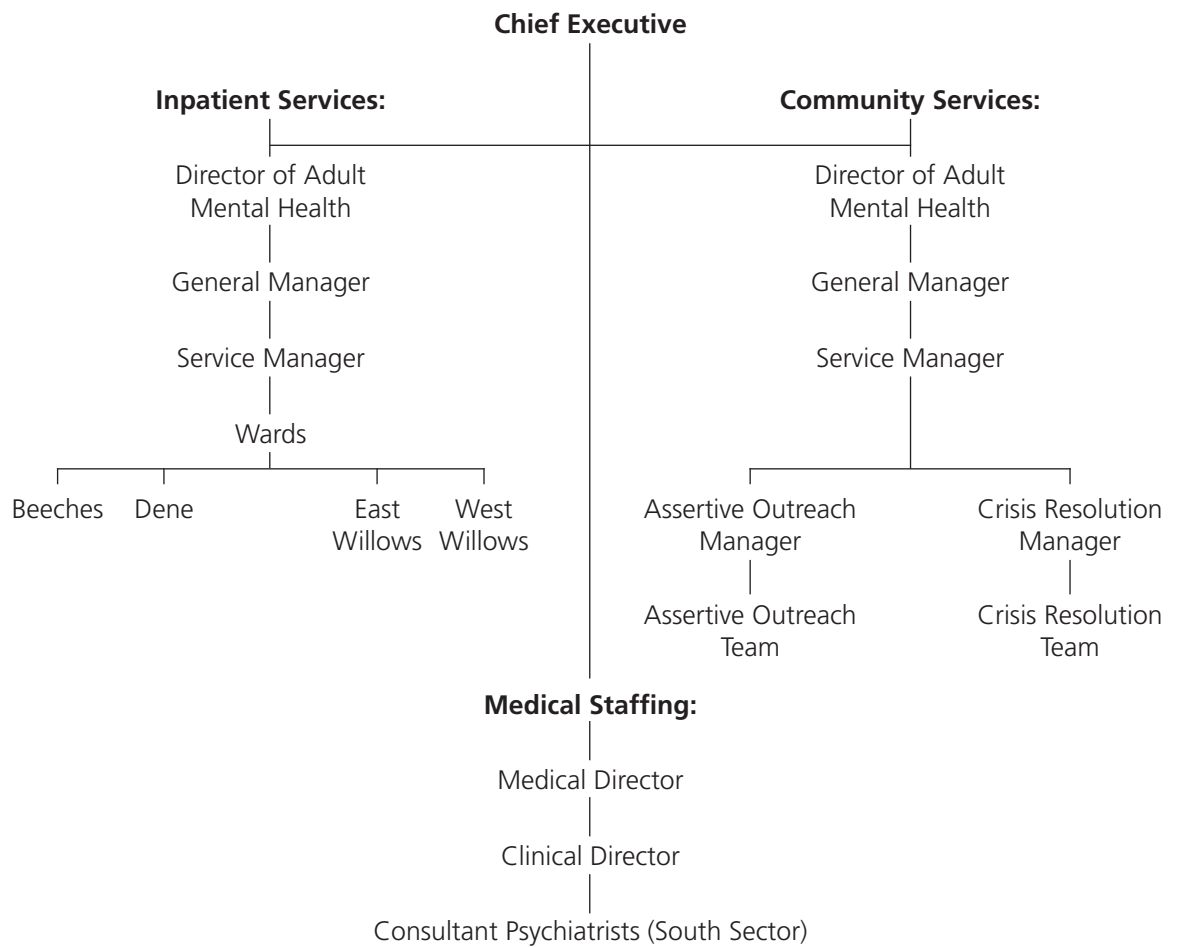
Chief Executive

Inpatient Services:

Director of Adult Mental Health

General Manager

Service Manager

Wards

Beeches

Dene

East Willows

West Willows

Community Services:

Director of Adult Mental Health

General Manager

Service Manager

Assertive Outreach Manager

Assertive Outreach Team

Crisis Resolution Manager

Crisis Resolution Team

Medical Staffing:

Medical Director

Clinical Director

Consultant Psychiatrists (South Sector)